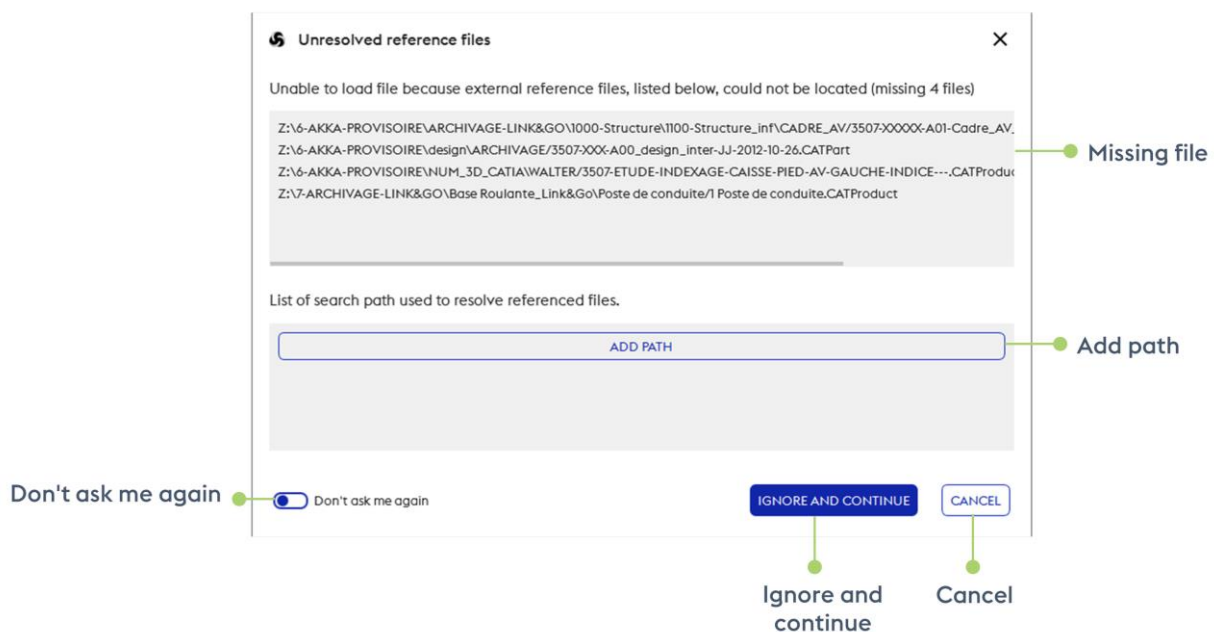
Unresolved reference files

×

Unable to load file because external reference files, listed below, could not be located (missing 4 files)

Z:\6-AKKA-PROVISOIRE\ARCHIVAGE-LINK&GO\1000-Structure\1100-Structure_inf\CADRE_AV/3507-XXXXX-A01-Cadre_AV_
Z:\6-AKKA-PROVISOIRE\design\ARCHIVAGE/3507-XXX-A00_design_inter-JJ-2012-10-26.CATPart
Z:\6-AKKA-PROVISOIRE\NUM_3D_CATIA\WALTER/3507-ETUDE-INDEXAGE-CAISSE-PIED-AV-GAUCHE-INDICE---.CATProduc
Z:\7-ARCHIVAGE-LINK&GO\Base Roulante_Link&Go\Poste de conduite/1 Poste de conduite.CATProduct

Missing file

List of search path used to resolve referenced files.

ADD PATH

Add path

Don't ask me again

Don't ask me again

IGNORE AND CONTINUE

CANCEL

Ignore and continue

Cancel